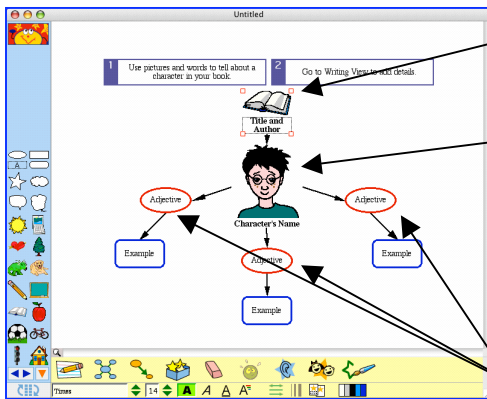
Untitled

1 Use pictures and words to tell about a character in your book.

2 Go to Writing View to add details.

Title and Author

Adjective

Adjective

Character's Name

Adjective

Example

Example

Example

Times

14

A

A

A